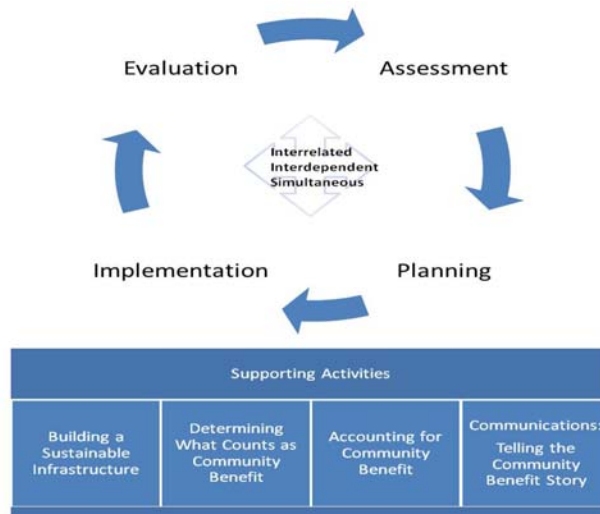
Evaluation

Assessment

Interrelated
Interdependent
Simultaneous

Implementation

Planning

| Supporting Activities | | | |
|---|---|---|---|
| Building a Sustainable Infrastructure | Determining What Counts as Community Benefit | Accounting for Community Benefit | Communications: Telling the Community Benefit Story |